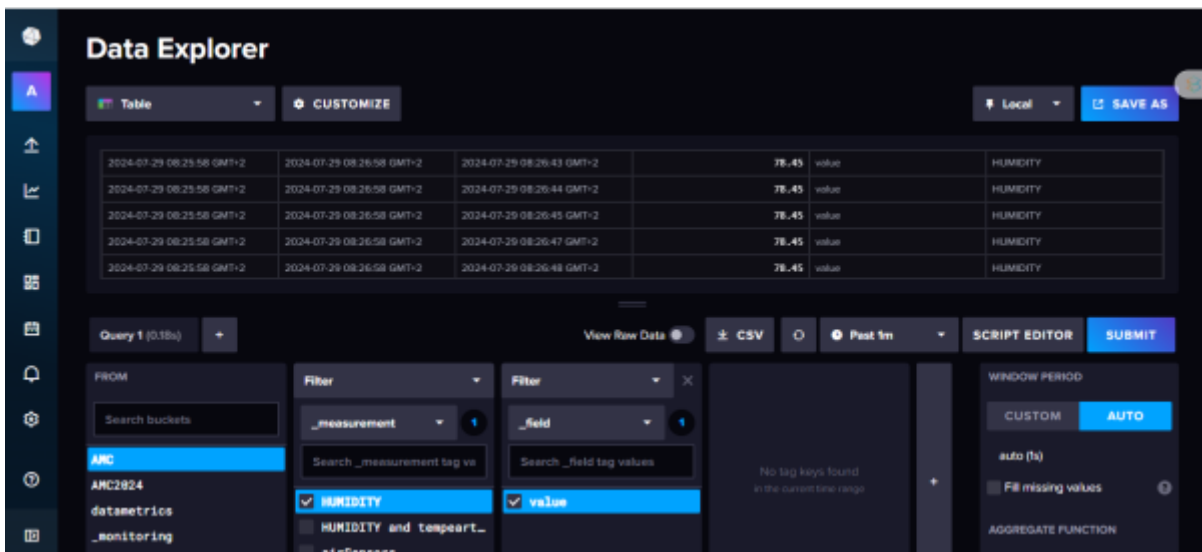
Data Explorer

Table
CUSTOMIZE
Local
SAVE AS

| 2024-07-29 08:25:58 GMT+2 | 2024-07-29 08:26:58 GMT+2 | 2024-07-29 08:26:43 GMT+2 | 78.45 | value | HUMIDITY |
|---|---|---|---|---|---|
| 2024-07-29 08:25:58 GMT+2 | 2024-07-29 08:26:58 GMT+2 | 2024-07-29 08:26:44 GMT+2 | 78.45 | value | HUMIDITY |
| 2024-07-29 08:25:58 GMT+2 | 2024-07-29 08:26:58 GMT+2 | 2024-07-29 08:26:45 GMT+2 | 78.45 | value | HUMIDITY |
| 2024-07-29 08:25:58 GMT+2 | 2024-07-29 08:26:58 GMT+2 | 2024-07-29 08:26:47 GMT+2 | 78.45 | value | HUMIDITY |
| 2024-07-29 08:25:58 GMT+2 | 2024-07-29 08:26:58 GMT+2 | 2024-07-29 08:26:48 GMT+2 | 78.45 | value | HUMIDITY |

Query 1 (0.18s)
+
View Raw Data
CSV
Past 1m
SCRIPT EDITOR
SUBMIT

FROM
Search buckets
AMC
AMC2024
datametrics
_monitoring

Filter
_measurement
1
Search _measurement tag va
HUMIDITY
HUMIDITY and tempeart_

Filter
_field
1
Search _field tag values
value

No tag keys found
in the current time range

+

WINDOW PERIOD
CUSTOM
AUTO
auto (1s)
Fill missing values
AGGREGATE FUNCTION